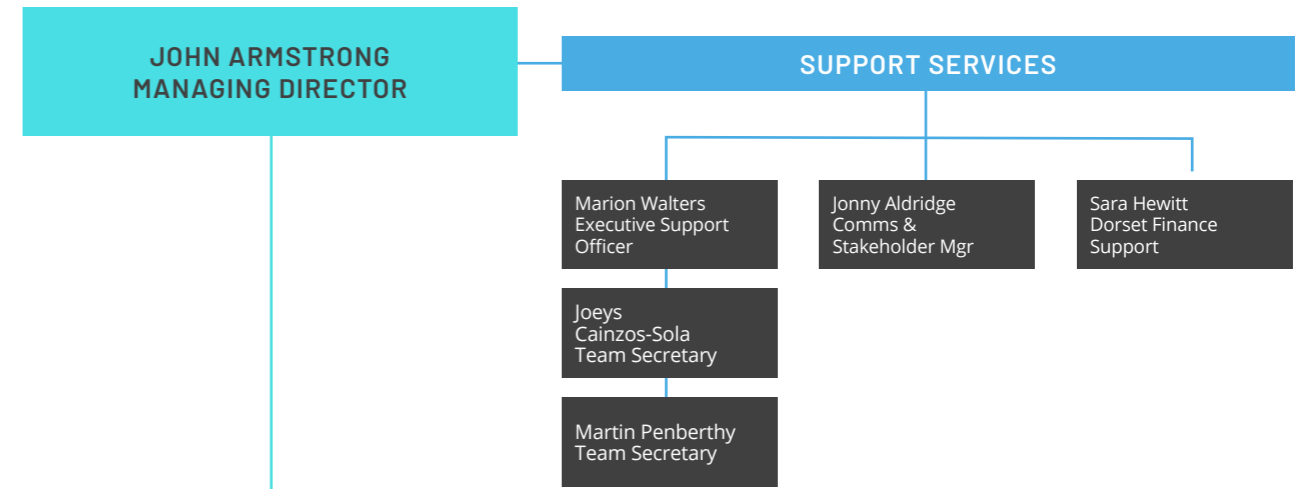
JOHN ARMSTRONG
MANAGING DIRECTOR

SUPPORT SERVICES

Marion Walters
Executive Support Officer

Jonny Aldridge
Comms & Stakeholder Mgr

Sara Hewitt
Dorset Finance Support

Joeys Cainzos-Sola
Team Secretary

Martin Penberthy
Team Secretary